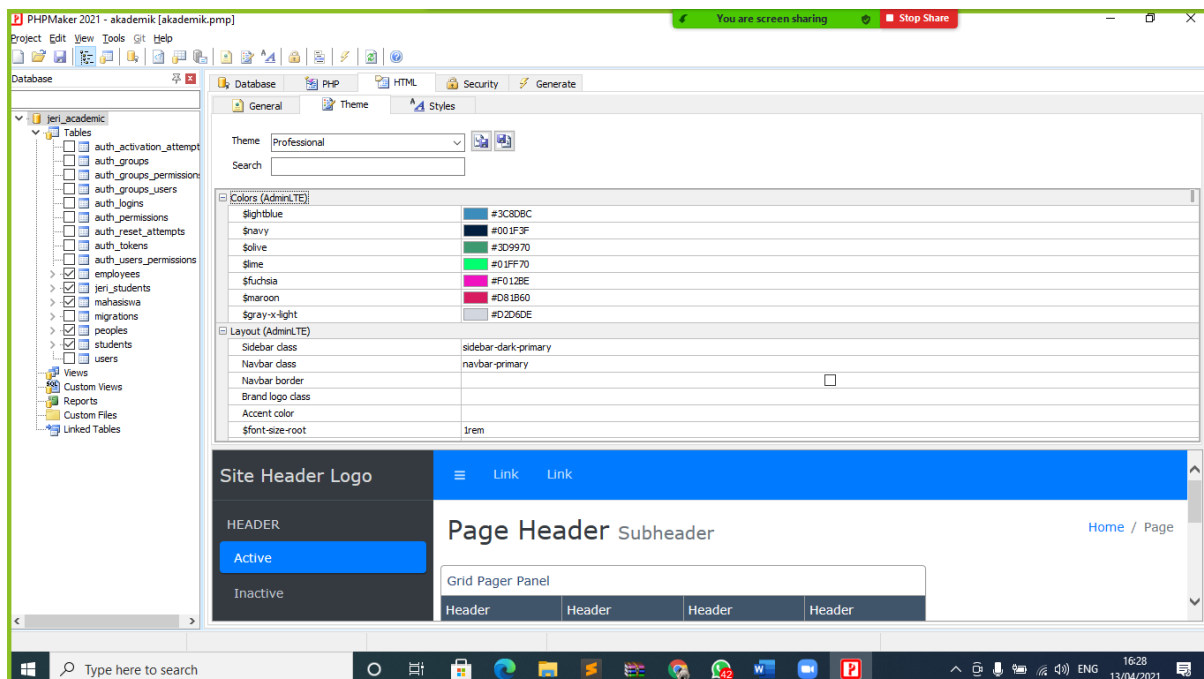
PHPMaker 2021 - akademik [akademik.pmp]

You are screen sharing

Stop Share

Project Edit View Tools Git Help

Database

jeri_academic
Tables
auth_activation_attempt
auth_groups
auth_groups_permission
auth_groups_users
auth_logins
auth_permissions
auth_reset_attempts
auth_tokens
auth_users_permissions
employees
jeri_students
mahasiswa
migrations
peoples
students
users
Views
Custom Views
Reports
Custom Files
Linked Tables

Database PHP HTML Security Generate

General Theme Styles

Theme Professional

Search

Colors (AdminLTE)

| | |
|---|---|
| $lightblue | #3C8DBC |
| $navy | #001F3F |
| $olive | #3D9970 |
| $lime | #01FF70 |
| $fuchsia | #F012BE |
| $maroon | #D81B60 |
| $gray-x-light | #D2D6DE |

Layout (AdminLTE)

| | |
|---|---|
| Sidebar class | sidebar-dark-primary |
| Navbar class | navbar-primary |
| Navbar border | |
| Brand logo class | |
| Accent color | |
| $font-size-root | 1rem |

Site Header Logo

Link Link

HEADER

Active

Inactive

Page Header Subheader

Home / Page

Grid Pager Panel

| Header | Header | Header | Header |
|---|---|---|---|

Type here to search

42

ENG

16:28
13/04/2021